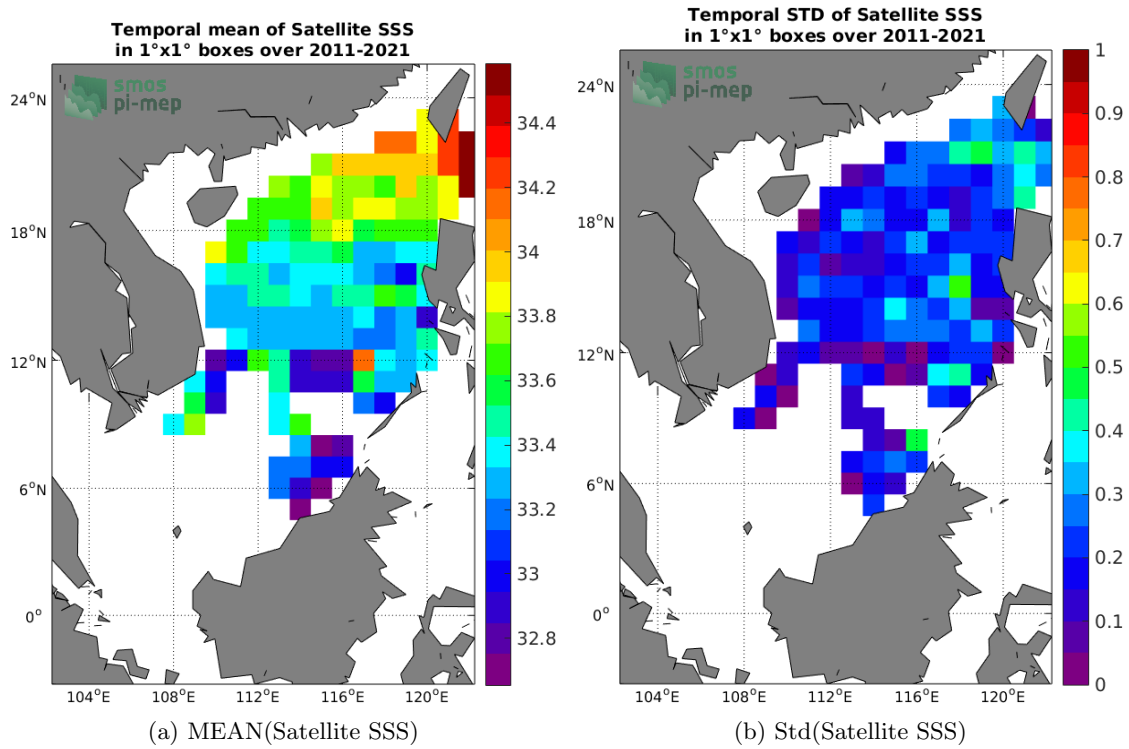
Temporal mean of Satellite SSS
in 1°x1° boxes over 2011-2021

smos
pi-mep

24°N
18°N
12°N
6°N
0°

104°E 108°E 112°E 116°E 120°E

34.4
34.2
34
33.8
33.6
33.4
33.2
33
32.8

(a) MEAN(Satellite SSS)

Temporal STD of Satellite SSS
in 1°x1° boxes over 2011-2021

smos
pi-mep

24°N
18°N
12°N
6°N
0°

104°E 108°E 112°E 116°E 120°E

1
0.9
0.8
0.7
0.6
0.5
0.4
0.3
0.2
0.1
0

(b) Std(Satellite SSS)